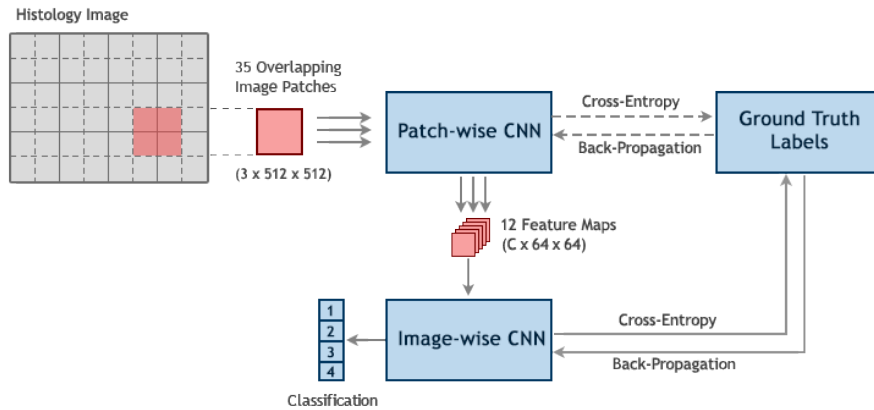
Histology Image

35 Overlapping Image Patches

(3 x 512 x 512)

Patch-wise CNN

Cross-Entropy

Back-Propagation

Ground Truth Labels

12 Feature Maps (C x 64 x 64)

1
2
3
4

Classification

Image-wise CNN

Cross-Entropy

Back-Propagation